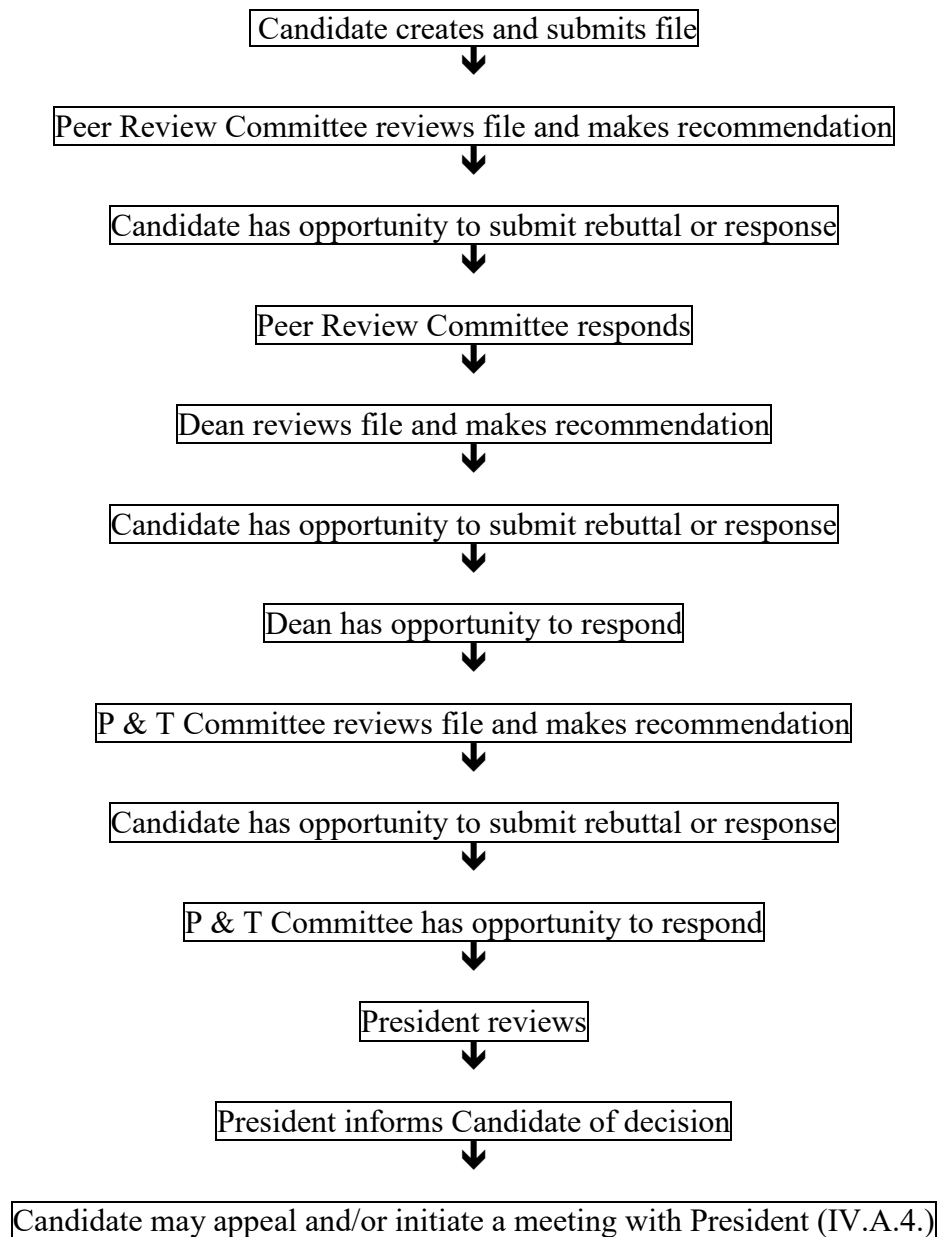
Candidate creates and submits file

Peer Review Committee reviews file and makes recommendation

Candidate has opportunity to submit rebuttal or response

Peer Review Committee responds

Dean reviews file and makes recommendation

Candidate has opportunity to submit rebuttal or response

Dean has opportunity to respond

P & T Committee reviews file and makes recommendation

Candidate has opportunity to submit rebuttal or response

P & T Committee has opportunity to respond

President reviews

President informs Candidate of decision

Candidate may appeal and/or initiate a meeting with President (IV.A.4.)